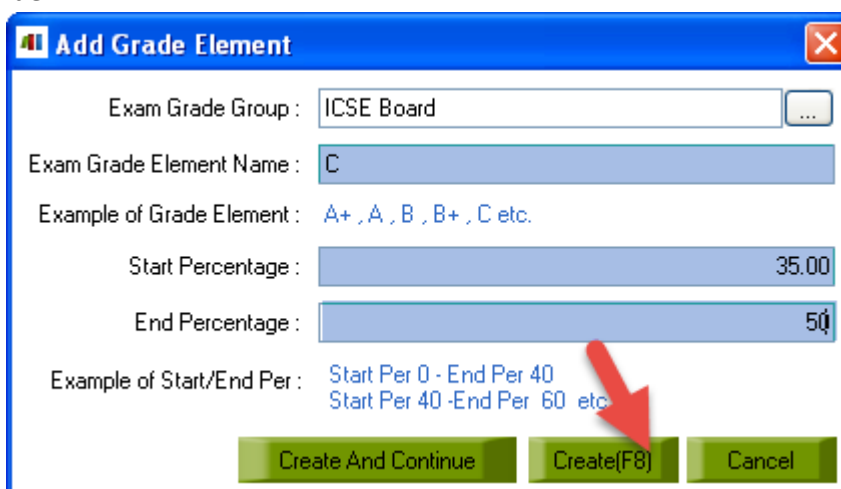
Add Grade Element

Exam Grade Group : ICSE Board ...

Exam Grade Element Name : C

Example of Grade Element : A+ , A , B , B+ , C etc.

Start Percentage : 35.00

End Percentage : 50

Example of Start/End Per : Start Per 0 - End Per 40
Start Per 40 -End Per 60 etc.

Create And Continue Create(F8) Cancel